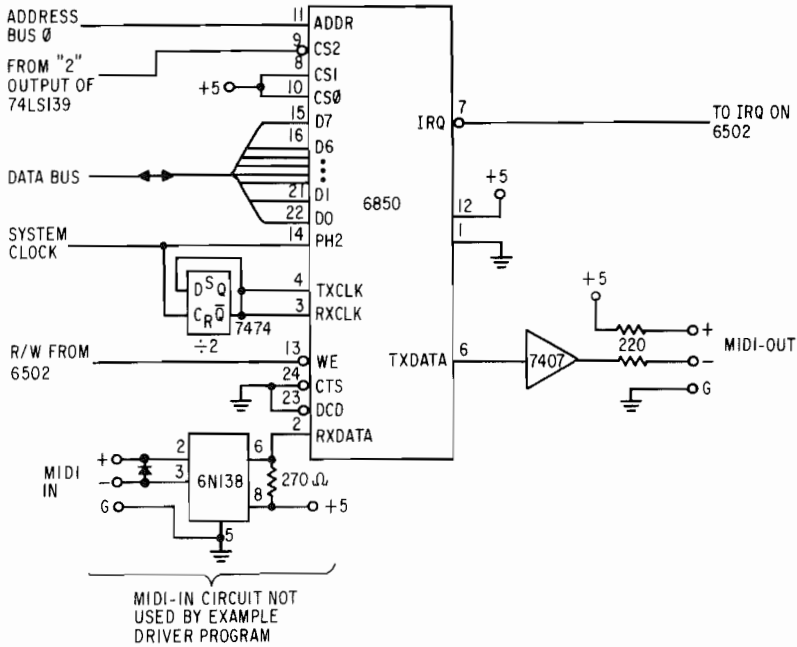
ADDRESS BUS Ø

FROM "2" OUTPUT OF 74LS139

+5

DATA BUS

SYSTEM CLOCK

R/W FROM 6502

MIDI IN

+

−

G

11 ADDR
9 CS2
8 CS1
10 CSØ
15 D7
16 D6
21 D1
22 D0
14 PH2
4 TXCLK
3 RXCLK
13 WE
24 CTS
23 DCD
2 RXDATA

D S Q
C R $\overline{Q}$
7474
÷2

6850

IRQ 7

TO IRQ ON 6502

+5
12
1

TXDATA 6

7407

+5

220

+

−

G

MIDI-OUT

2
3
6N138
6
8
5
270 Ω
+5

MIDI-IN CIRCUIT NOT USED BY EXAMPLE DRIVER PROGRAM